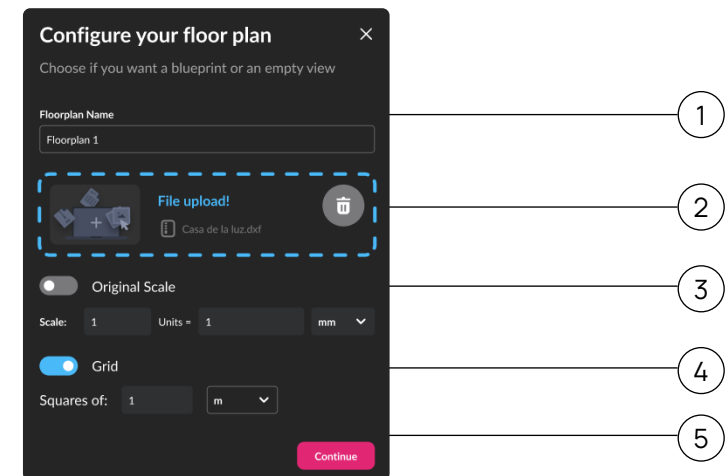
Configure your floor plan

×

Choose if you want a blueprint or an empty view

Floorplan Name

Floorplan 1

File upload!

Casa de la luz.dxf

Original Scale

Scale: 1 Units = 1 mm

Grid

Squares of: 1 m

Continue

1

2

3

4

5